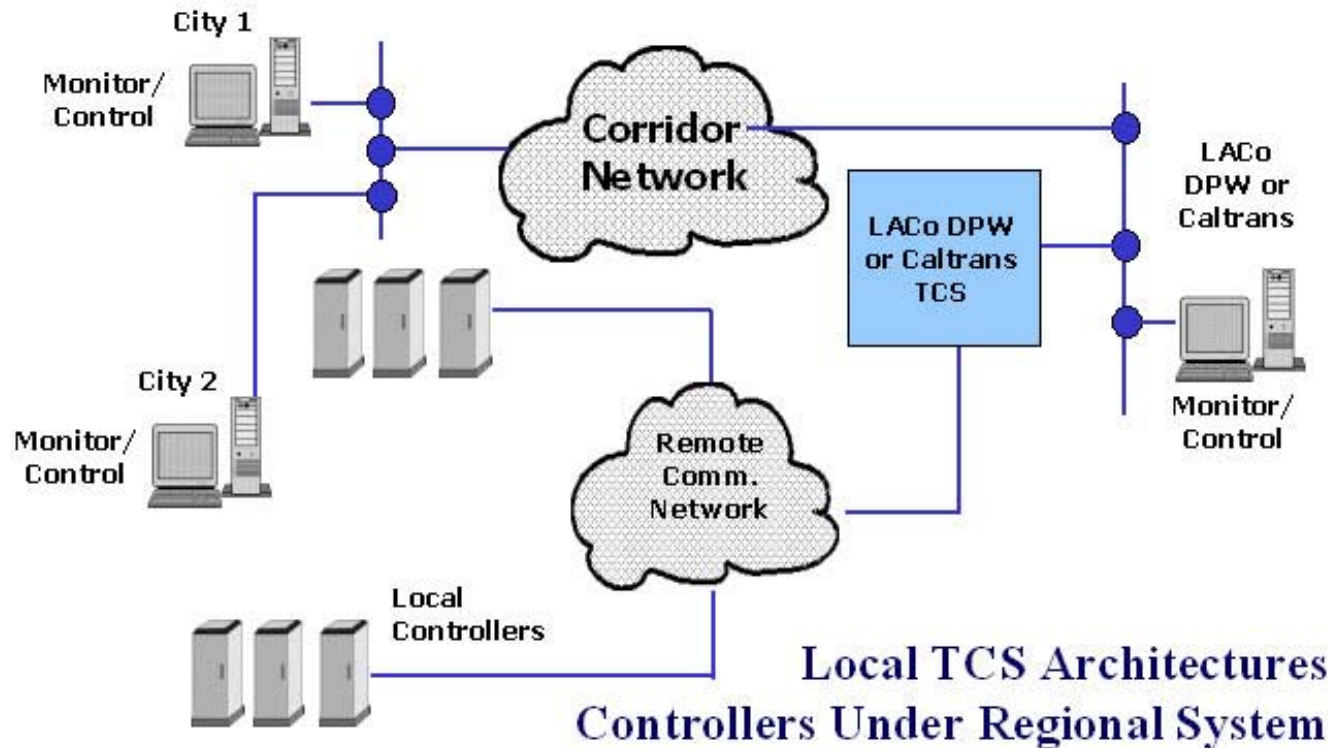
City 1

Monitor/
Control

Corridor
Network

LACo
DPW or
Caltrans

LACo DPW
or Caltrans
TCS

City 2

Monitor/
Control

Remote
Comm.
Network

Monitor/
Control

Local
Controllers

Local TCS Architectures
Controllers Under Regional System